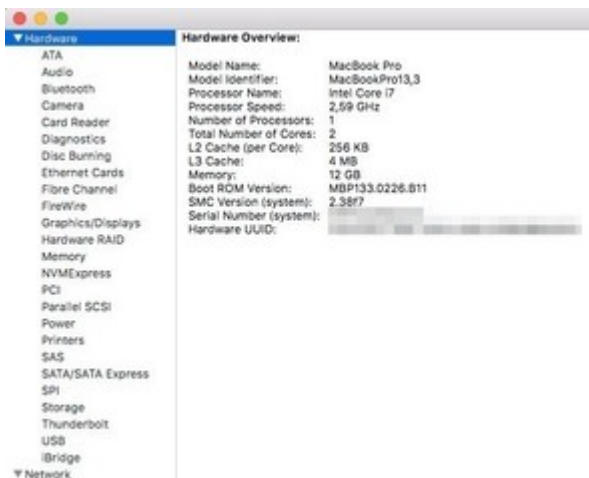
▼Hardware
ATA
Audio
Bluetooth
Camera
Card Reader
Diagnostics
Disc Burning
Ethernet Cards
Fibre Channel
FireWire
Graphics/Displays
Hardware RAID
Memory
NVMExpress
PCI
Parallel SCSI
Power
Printers
SAS
SATA/SATA Express
SPI
Storage
Thunderbolt
USB
iBridge
▼Network

Hardware Overview:

| | |
|---|---|
| Model Name: | MacBook Pro |
| Model Identifier: | MacBookPro13,3 |
| Processor Name: | Intel Core i7 |
| Processor Speed: | 2,59 GHz |
| Number of Processors: | 1 |
| Total Number of Cores: | 2 |
| L2 Cache (per Core): | 256 KB |
| L3 Cache: | 4 MB |
| Memory: | 12 GB |
| Boot ROM Version: | MBP133.0226.B11 |
| SMC Version (system): | 2.38f7 |
| Serial Number (system): | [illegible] |
| Hardware UUID: | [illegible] |